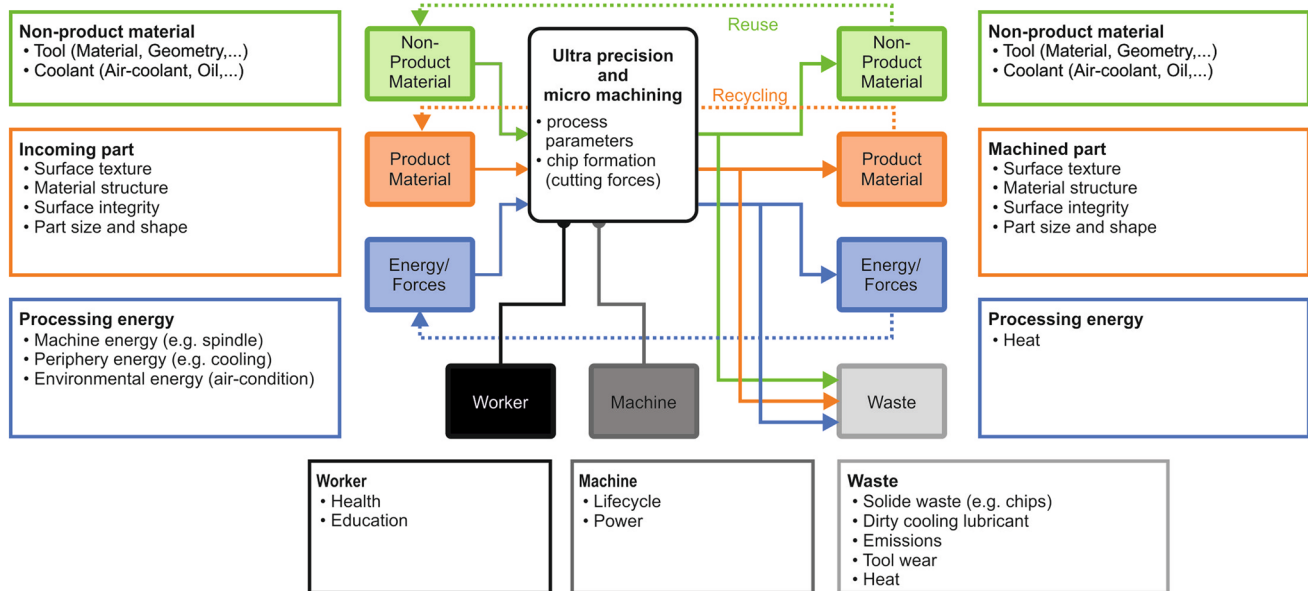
Non-product material
• Tool (Material, Geometry,...)
• Coolant (Air-coolant, Oil,...)

Incoming part
• Surface texture
• Material structure
• Surface integrity
• Part size and shape

Processing energy
• Machine energy (e.g. spindle)
• Periphery energy (e.g. cooling)
• Environmental energy (air-condition)

Non-Product Material

Product Material

Energy/ Forces

Reuse

Recycling

Ultra precision and micro machining
• process parameters
• chip formation (cutting forces)

Worker

Machine

Non-Product Material

Product Material

Energy/ Forces

Waste

Non-product material
• Tool (Material, Geometry,...)
• Coolant (Air-coolant, Oil,...)

Machined part
• Surface texture
• Material structure
• Surface integrity
• Part size and shape

Processing energy
• Heat

Worker
• Health
• Education

Machine
• Lifecycle
• Power

Waste
• Solide waste (e.g. chips)
• Dirty cooling lubricant
• Emissions
• Tool wear
• Heat